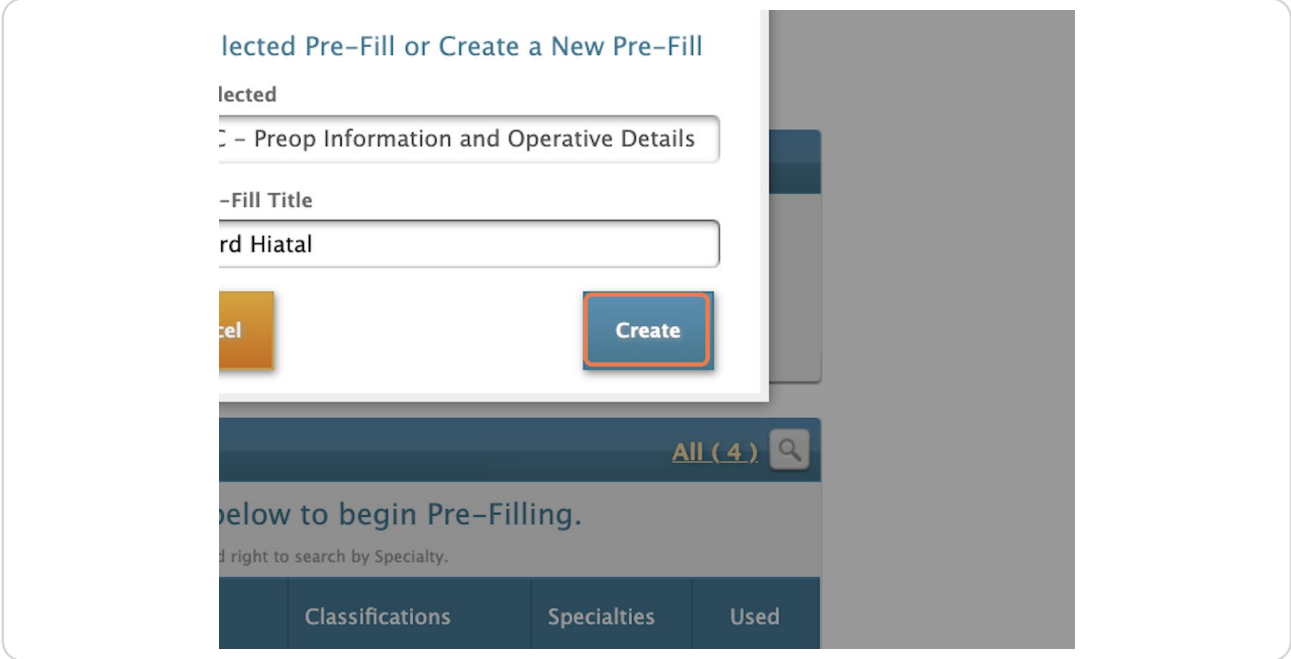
lected Pre-Fill or Create a New Pre-Fill

lected

C - Preop Information and Operative Details

-Fill Title

rd Hiatal

cel

Create

All ( 4 )

below to begin Pre-Filling.

d right to search by Specialty.

| Classifications | Specialties | Used |
|---|---|---|